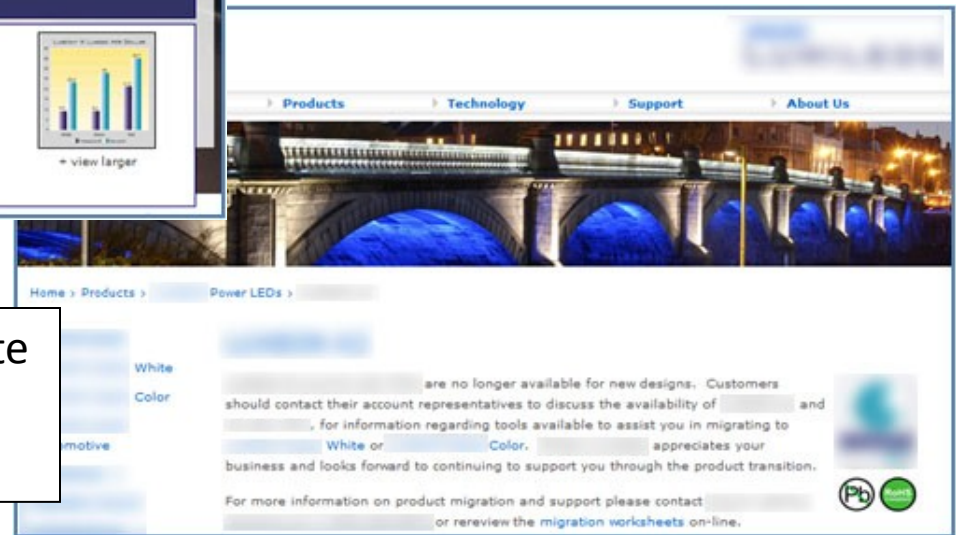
+ view larger

Products | Technology | Support | About Us

Home > Products > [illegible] Power LEDs > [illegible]

te

White
Color
motive

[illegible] are no longer available for new designs. Customers should contact their account representatives to discuss the availability of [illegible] and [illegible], for information regarding tools available to assist you in migrating to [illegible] White or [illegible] Color. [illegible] appreciates your business and looks forward to continuing to support you through the product transition.

For more information on product migration and support please contact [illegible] or rereview the migration worksheets on-line.

Pb
RoHS